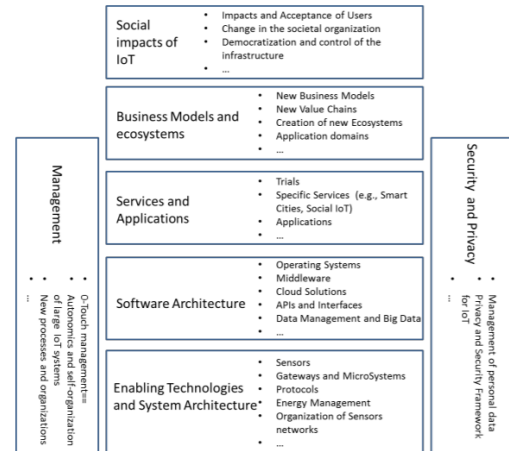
Social impacts of IoT
- Impacts and Acceptance of Users
- Change in the societal organization
- Democratization and control of the infrastructure
- ...

Business Models and ecosystems
- New Business Models
- New Value Chains
- Creation of new Ecosystems
- Application domains
- ...

Services and Applications
- Trials
- Specific Services (e.g., Smart Cities, Social IoT)
- Applications
- ...

Software Architecture
- Operating Systems
- Middleware
- Cloud Solutions
- APIs and Interfaces
- Data Management and Big Data
- ...

Enabling Technologies and System Architecture
- Sensors
- Gateways and MicroSystems
- Protocols
- Energy Management
- Organization of Sensors networks
- ...

Management
- 0-Touch management
- Autonomics and self-organization of large IoT systems
- New processes and organizations
- ...

Security and Privacy
- Management of personal data
- Privacy and Security Framework for IoT
- ...